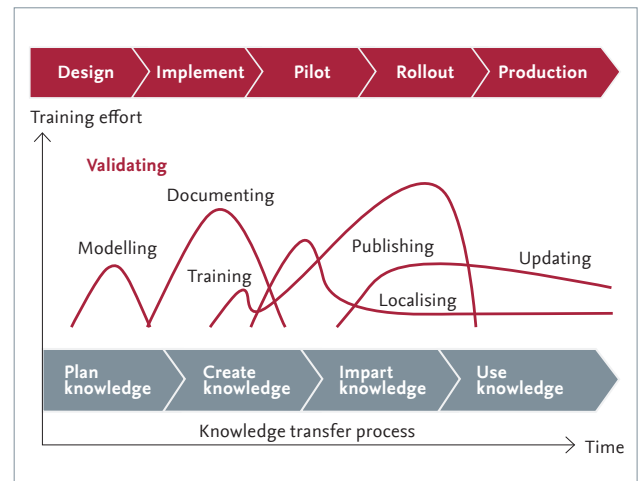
Design
Implement
Pilot
Rollout
Production

Training effort

Validating
Documenting
Modelling
Training
Publishing
Updating
Localising

Plan knowledge
Create knowledge
Impart knowledge
Use knowledge

Knowledge transfer process
Time